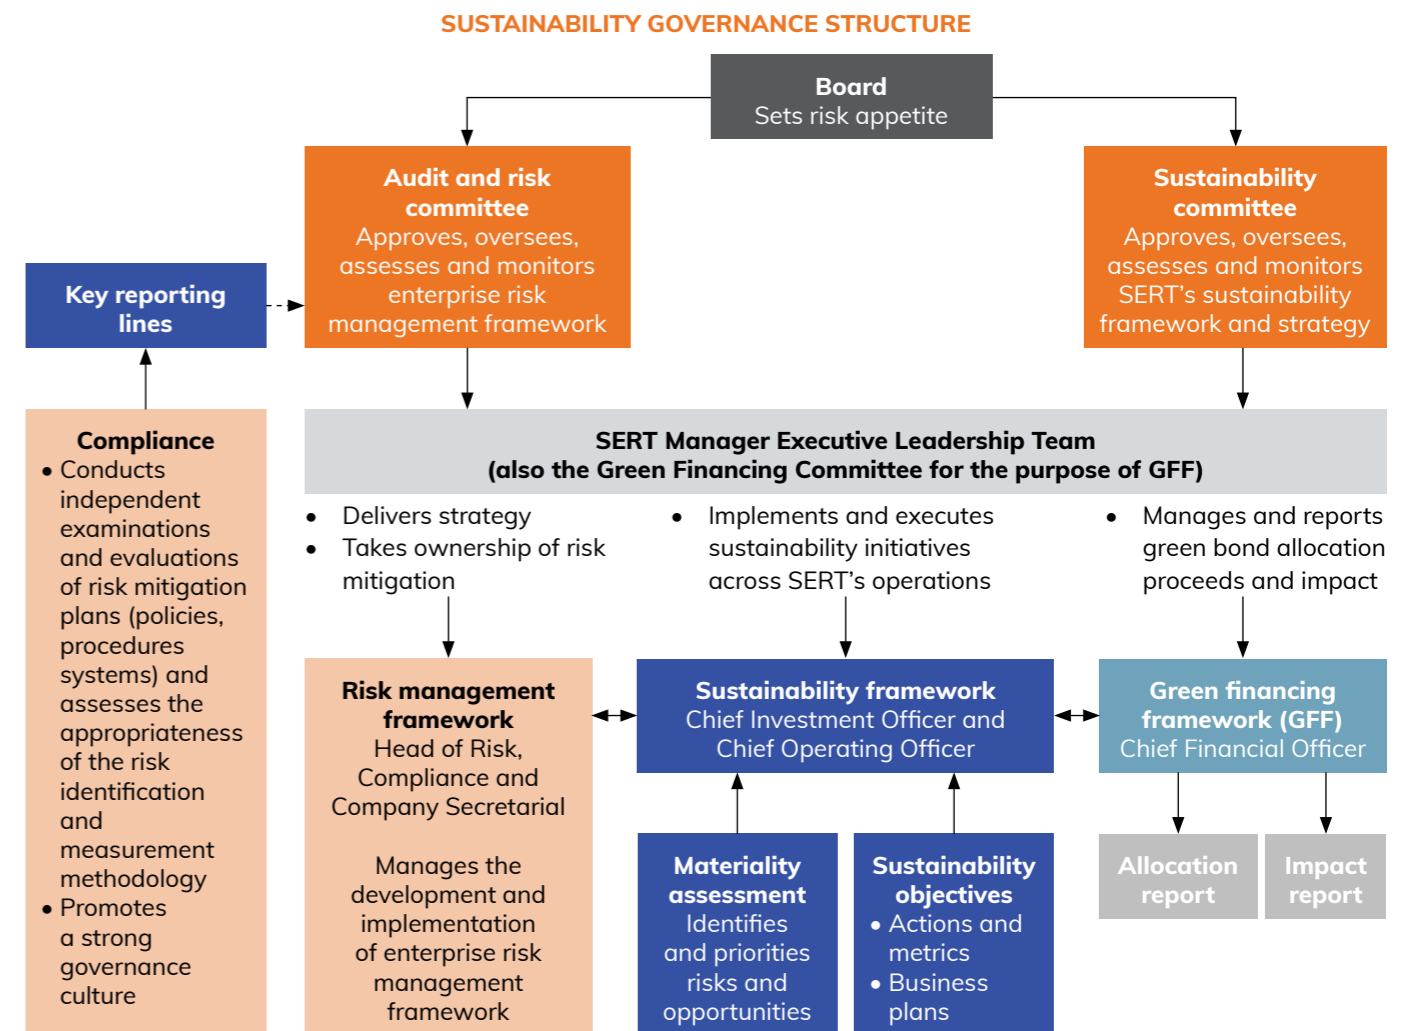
SUSTAINABILITY GOVERNANCE STRUCTURE

Board
Sets risk appetite

Audit and risk committee
Approves, oversees, assesses and monitors enterprise risk management framework

Sustainability committee
Approves, oversees, assesses and monitors SERT's sustainability framework and strategy

Key reporting lines

Compliance
• Conducts independent examinations and evaluations of risk mitigation plans (policies, procedures systems) and assesses the appropriateness of the risk identification and measurement methodology
• Promotes a strong governance culture

SERT Manager Executive Leadership Team
(also the Green Financing Committee for the purpose of GFF)

• Delivers strategy
• Takes ownership of risk mitigation

• Implements and executes sustainability initiatives across SERT's operations

• Manages and reports green bond allocation proceeds and impact

Risk management framework
Head of Risk, Compliance and Company Secretarial

Manages the development and implementation of enterprise risk management framework

Sustainability framework
Chief Investment Officer and Chief Operating Officer

Green financing framework (GFF)
Chief Financial Officer

Materiality assessment
Identifies and priorities risks and opportunities

Sustainability objectives
• Actions and metrics
• Business plans

Allocation report

Impact report